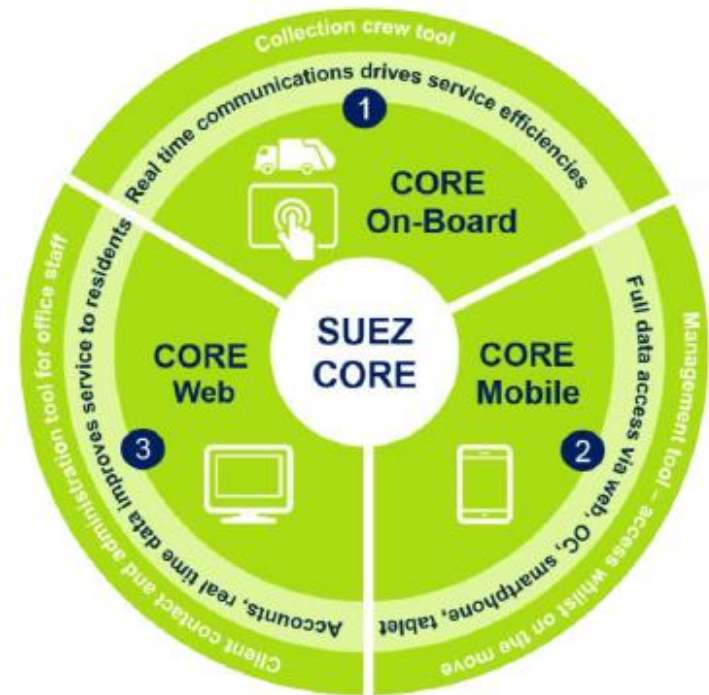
Collection crew tool

Real time communications drives service efficiencies

1

CORE On-Board

SUEZ CORE

CORE Web

3

Accounts, real time data improves service to residents

Client contact and administration tool for office staff

CORE Mobile

2

Full data access via web, OC, smartphone, tablet

Management tool – access whilst on the move